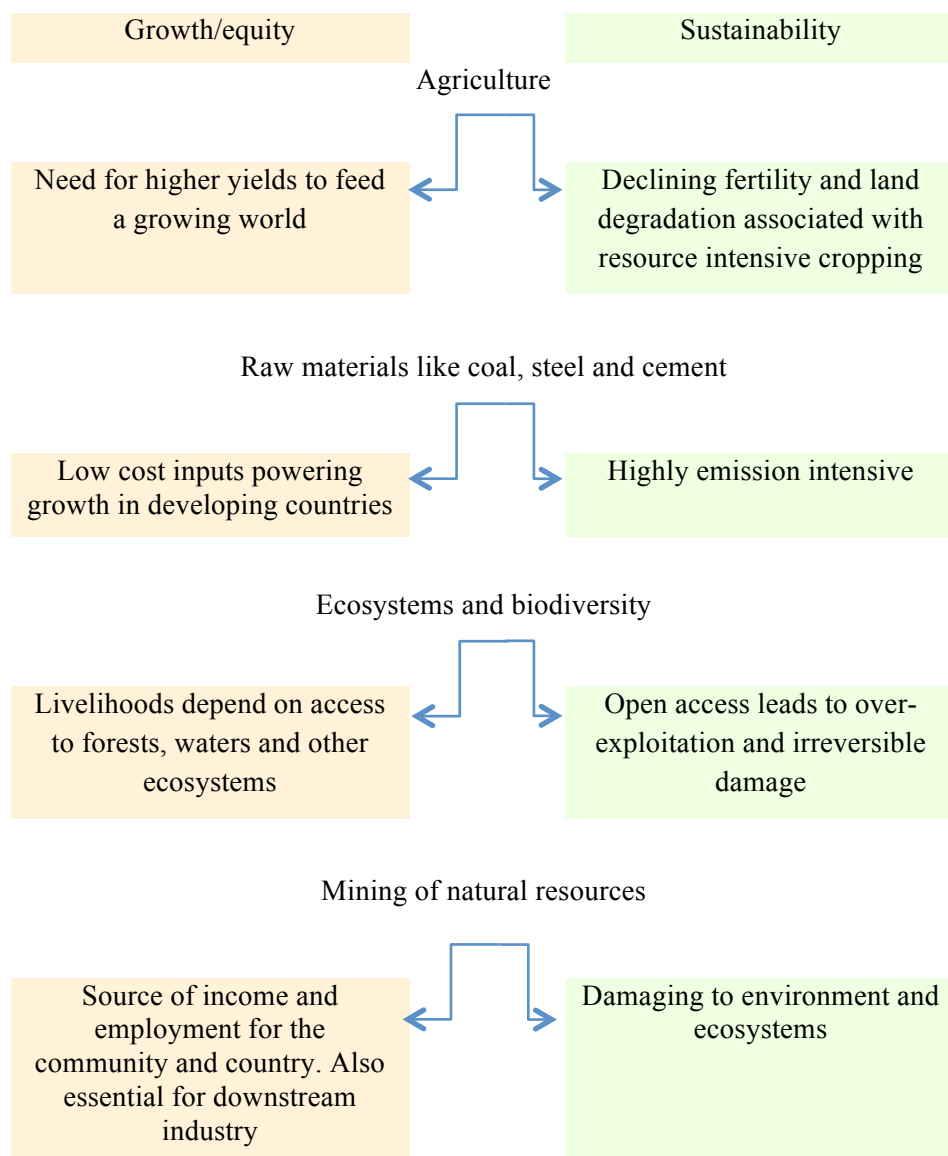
Growth/equity

Sustainability

Agriculture

Need for higher yields to feed a growing world

Declining fertility and land degradation associated with resource intensive cropping

Raw materials like coal, steel and cement

Low cost inputs powering growth in developing countries

Highly emission intensive

Ecosystems and biodiversity

Livelihoods depend on access to forests, waters and other ecosystems

Open access leads to overexploitation and irreversible damage

Mining of natural resources

Source of income and employment for the community and country. Also essential for downstream industry

Damaging to environment and ecosystems